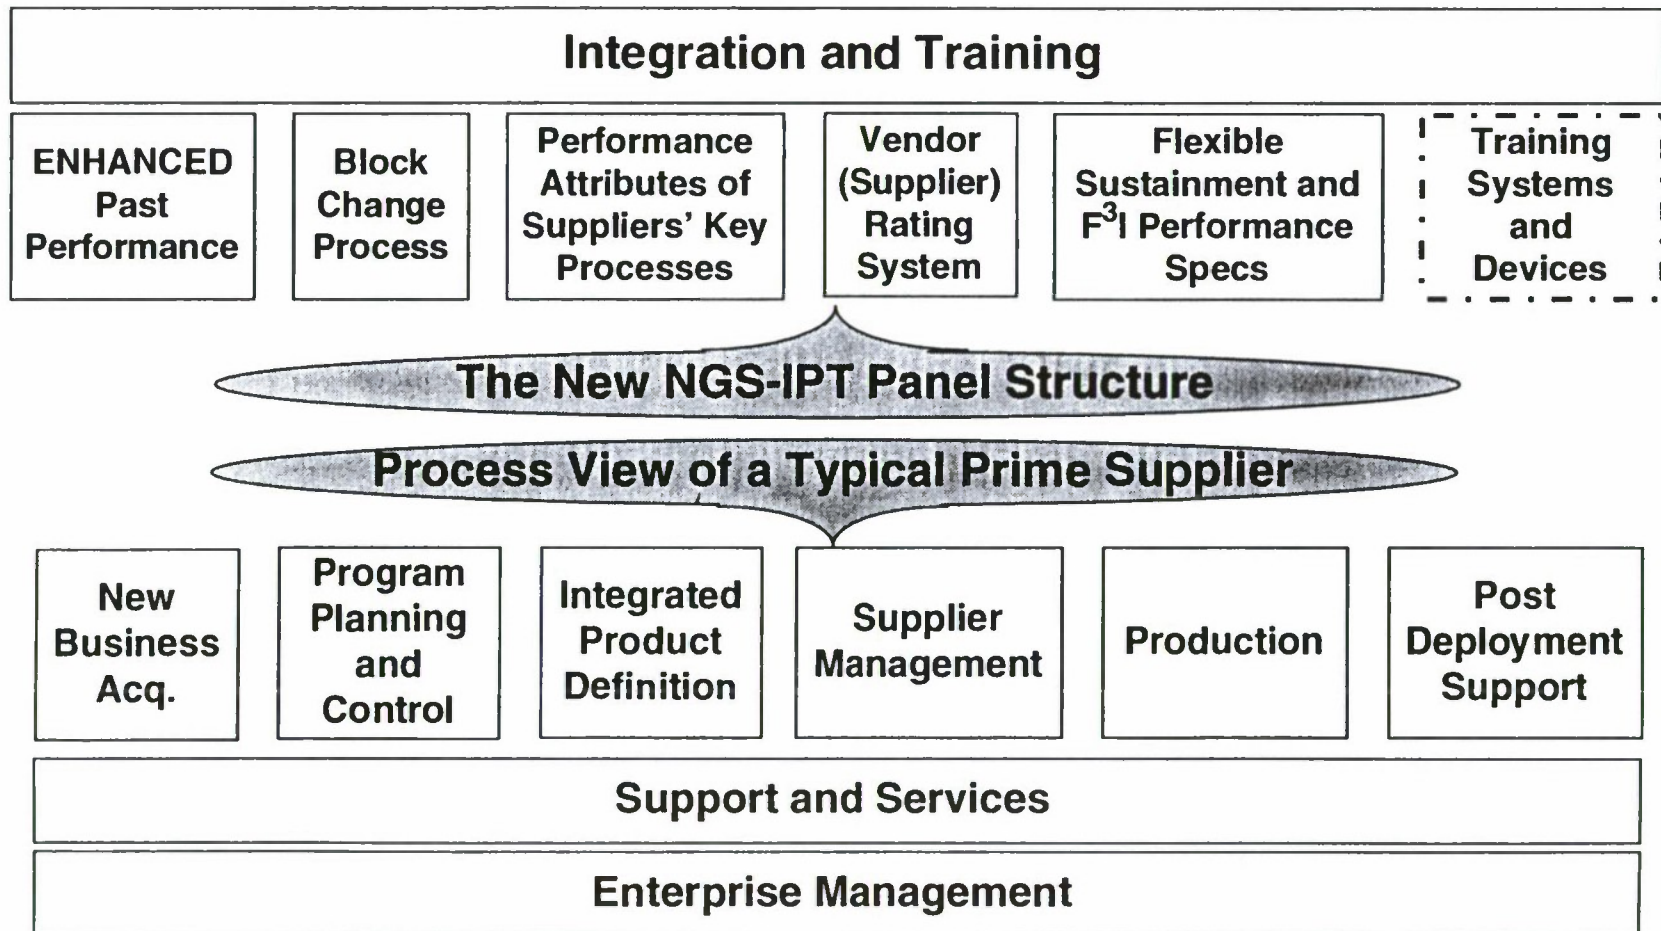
Integration and Training

ENHANCED Past Performance

Block Change Process

Performance Attributes of Suppliers' Key Processes

Vendor (Supplier) Rating System

Flexible Sustainment and $F^3I$ Performance Specs

Training Systems and Devices

The New NGS-IPT Panel Structure

Process View of a Typical Prime Supplier

New Business Acq.

Program Planning and Control

Integrated Product Definition

Supplier Management

Production

Post Deployment Support

Support and Services

Enterprise Management